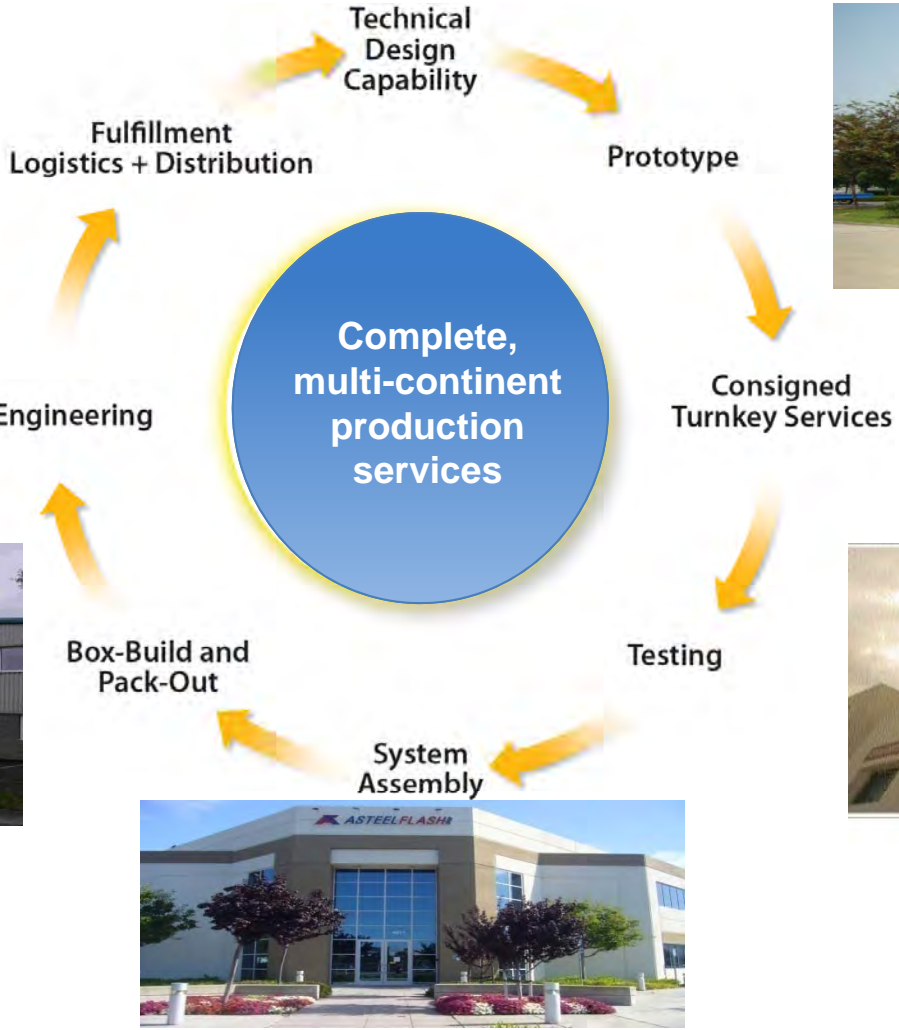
Technical Design Capability

Prototype

Consigned Turnkey Services

Testing

System Assembly

Box-Build and Pack-Out

Engineering

Fulfillment Logistics + Distribution

Complete, multi-continent production services

ASTEELFLASH